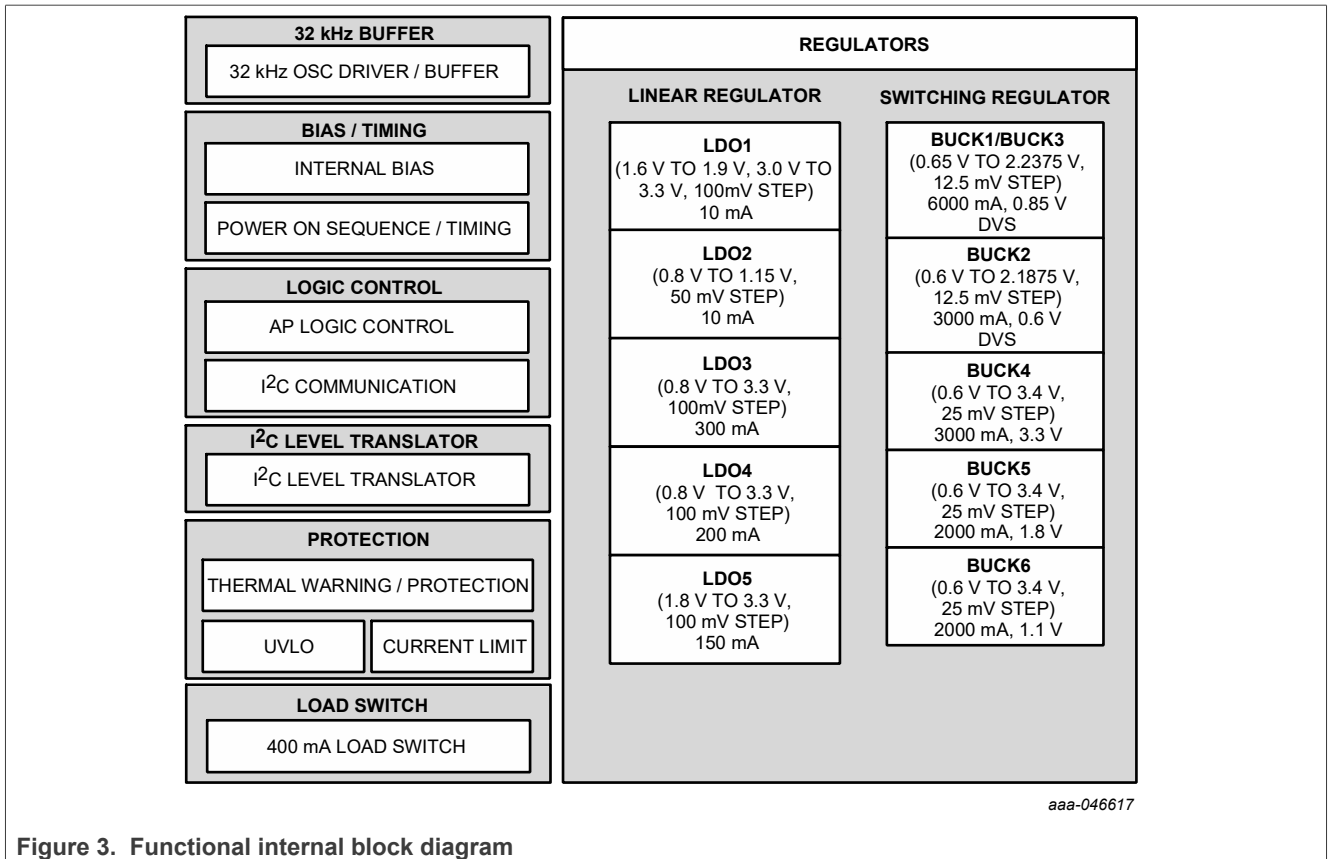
32 kHz BUFFER

32 kHz OSC DRIVER / BUFFER

BIAS / TIMING

INTERNAL BIAS

POWER ON SEQUENCE / TIMING

LOGIC CONTROL

AP LOGIC CONTROL

I$^2$C COMMUNICATION

I$^2$C LEVEL TRANSLATOR

I$^2$C LEVEL TRANSLATOR

PROTECTION

THERMAL WARNING / PROTECTION

UVLO

CURRENT LIMIT

LOAD SWITCH

400 mA LOAD SWITCH

REGULATORS

LINEAR REGULATOR

LDO1 (1.6 V TO 1.9 V, 3.0 V TO 3.3 V, 100mV STEP) 10 mA

LDO2 (0.8 V TO 1.15 V, 50 mV STEP) 10 mA

LDO3 (0.8 V TO 3.3 V, 100mV STEP) 300 mA

LDO4 (0.8 V TO 3.3 V, 100 mV STEP) 200 mA

LDO5 (1.8 V TO 3.3 V, 100 mV STEP) 150 mA

SWITCHING REGULATOR

BUCK1/BUCK3 (0.65 V TO 2.2375 V, 12.5 mV STEP) 6000 mA, 0.85 V DVS

BUCK2 (0.6 V TO 2.1875 V, 12.5 mV STEP) 3000 mA, 0.6 V DVS

BUCK4 (0.6 V TO 3.4 V, 25 mV STEP) 3000 mA, 3.3 V

BUCK5 (0.6 V TO 3.4 V, 25 mV STEP) 2000 mA, 1.8 V

BUCK6 (0.6 V TO 3.4 V, 25 mV STEP) 2000 mA, 1.1 V

aaa-046617

Figure 3. Functional internal block diagram